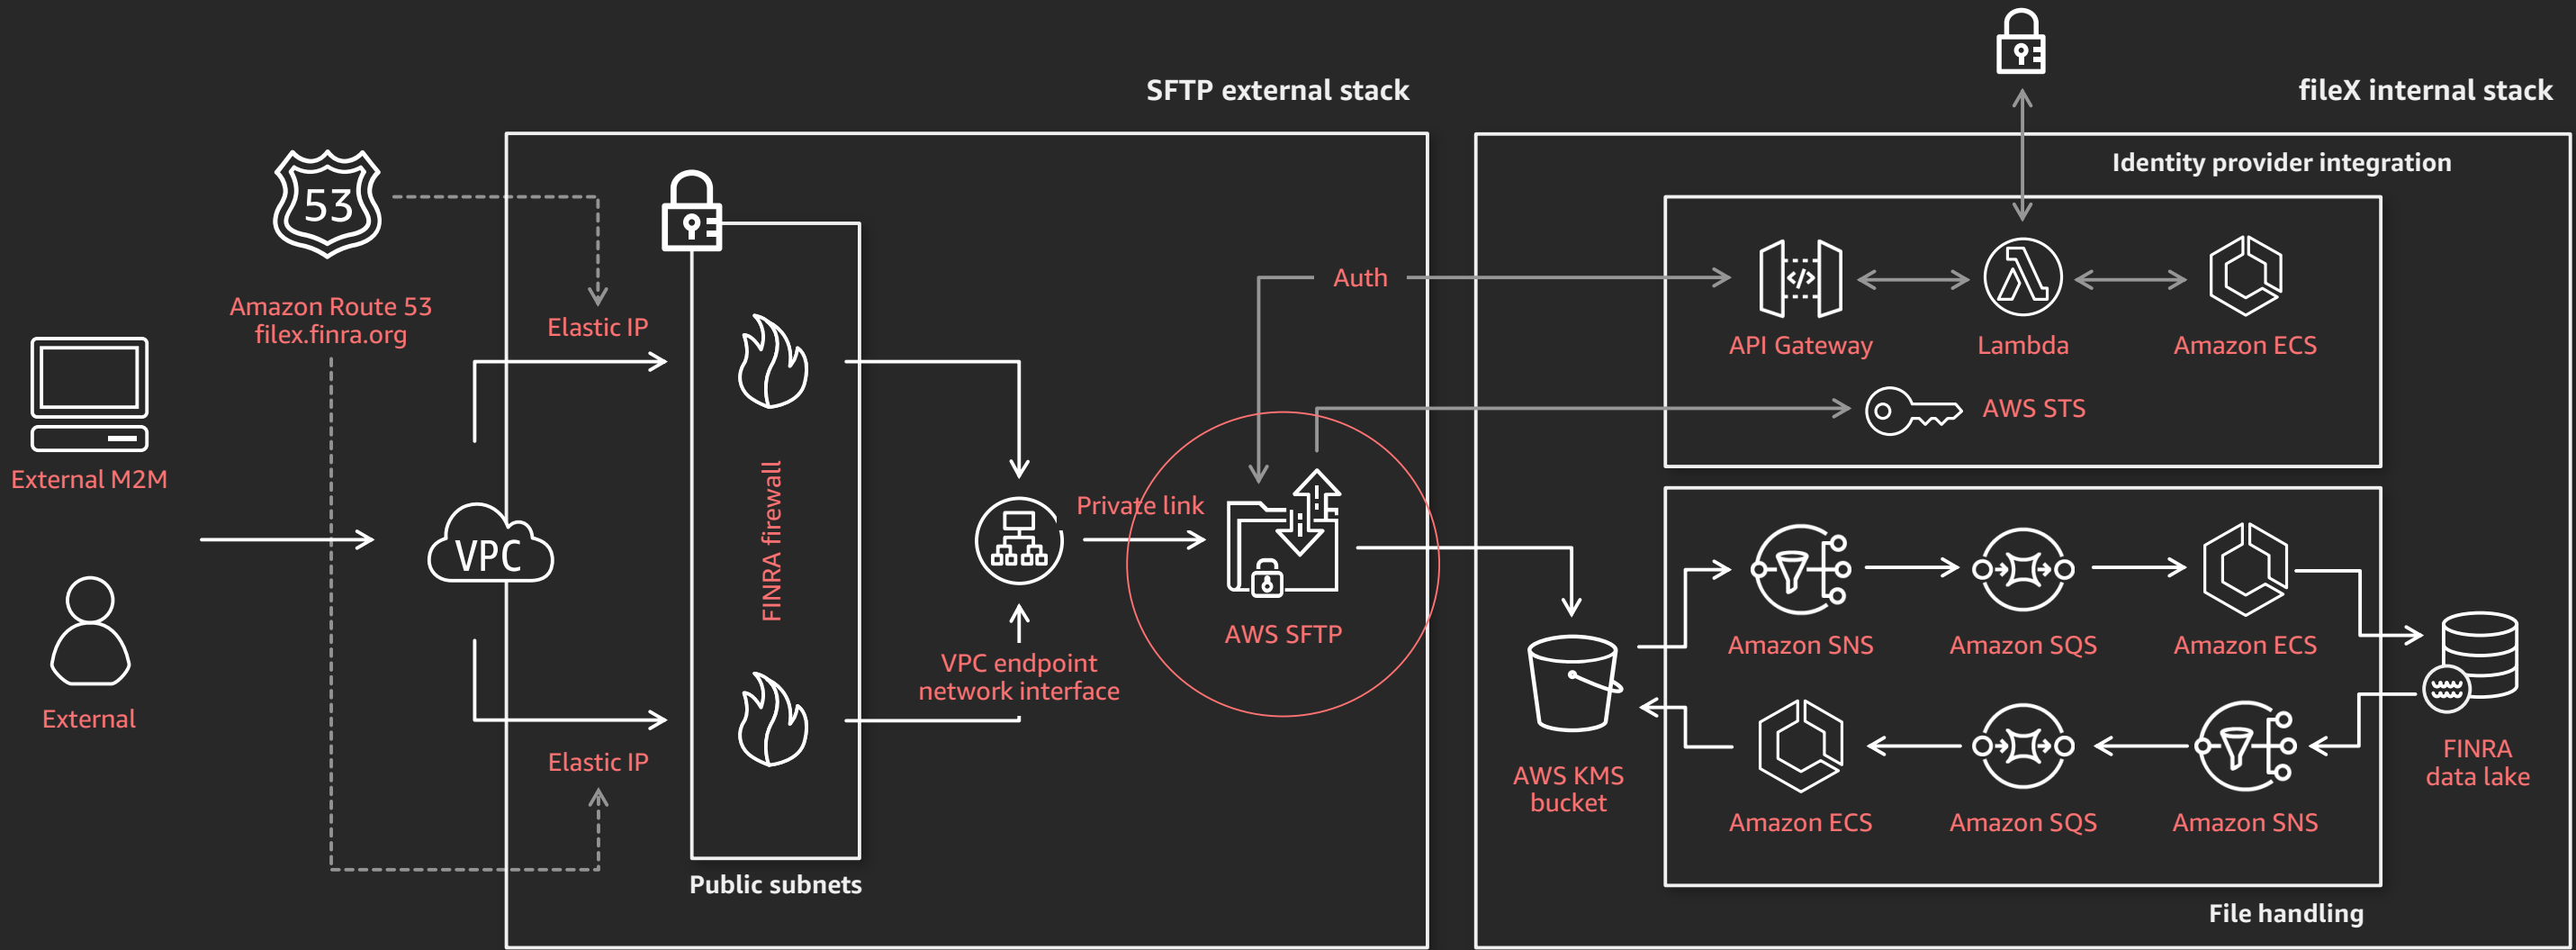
SFTP external stack

fileX internal stack

Identity provider integration

53

Amazon Route 53
filex.finra.org

Elastic IP

Auth

API Gateway

Lambda

Amazon ECS

AWS STS

External M2M

VPC

FINRA firewall

Private link

AWS SFTP

VPC endpoint
network interface

External

Elastic IP

Public subnets

AWS KMS
bucket

Amazon SNS

Amazon SQS

Amazon ECS

FINRA
data lake

Amazon ECS

Amazon SQS

Amazon SNS

File handling